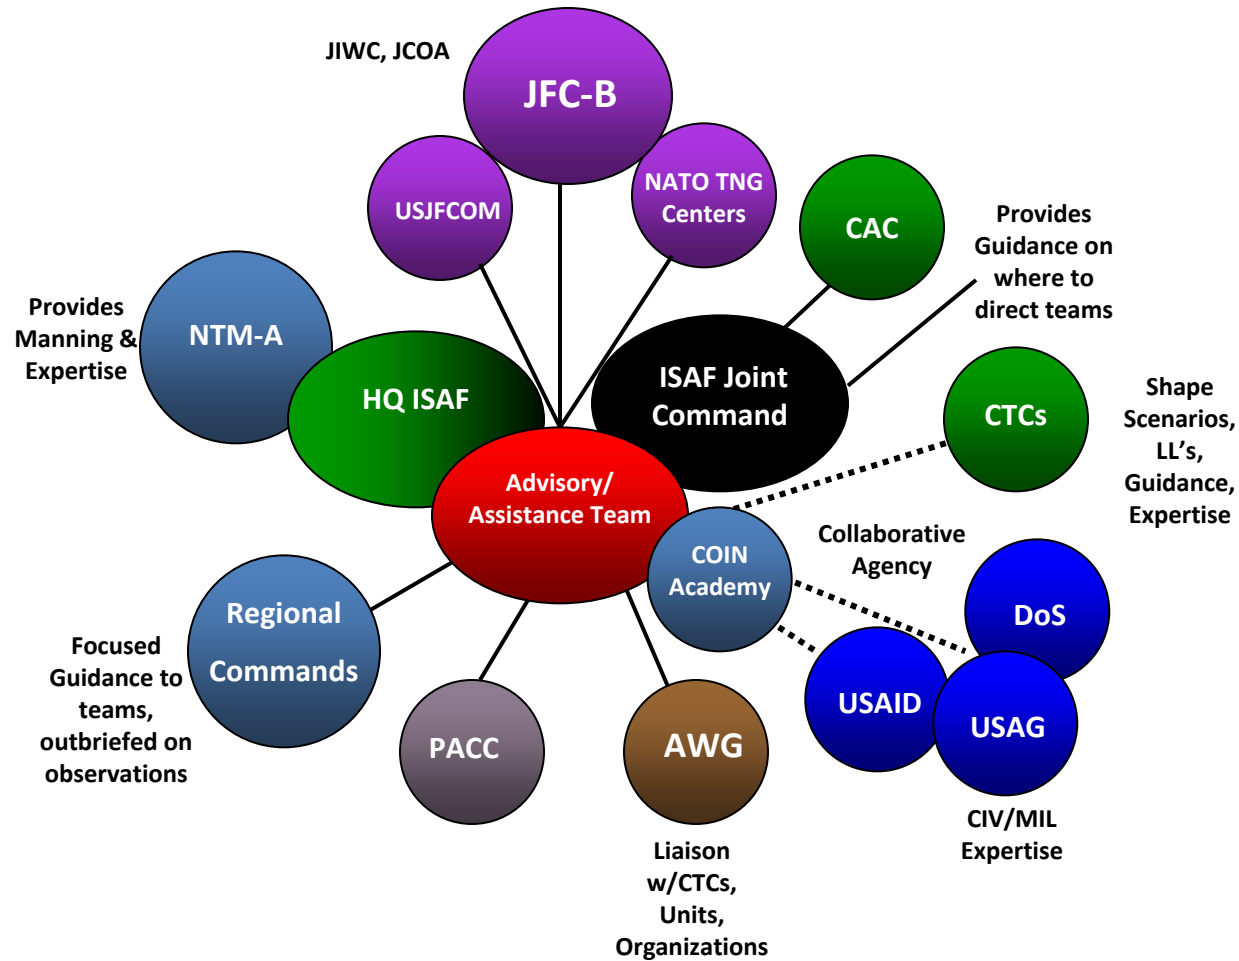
JIWC, JCOA

JFC-B

USJFCOM

NATO TNG Centers

CAC

Provides Guidance on where to direct teams

Provides Manning & Expertise

NTM-A

HQ ISAF

ISAF Joint Command

CTCs

Shape Scenarios, LL's, Guidance, Expertise

Advisory/ Assistance Team

COIN Academy

Collaborative Agency

DoS

Regional Commands

Focused Guidance to teams, outbriefed on observations

USAID

USAG

PACC

AWG

CIV/MIL Expertise

Liaison w/CTCs, Units, Organizations